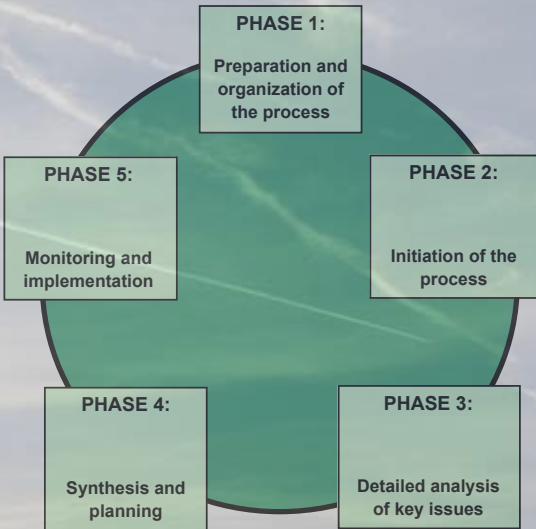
PHASE 1:

Preparation and organization of the process

PHASE 2:

Initiation of the process

PHASE 3:

Detailed analysis of key issues

PHASE 4:

Synthesis and planning

PHASE 5:

Monitoring and implementation